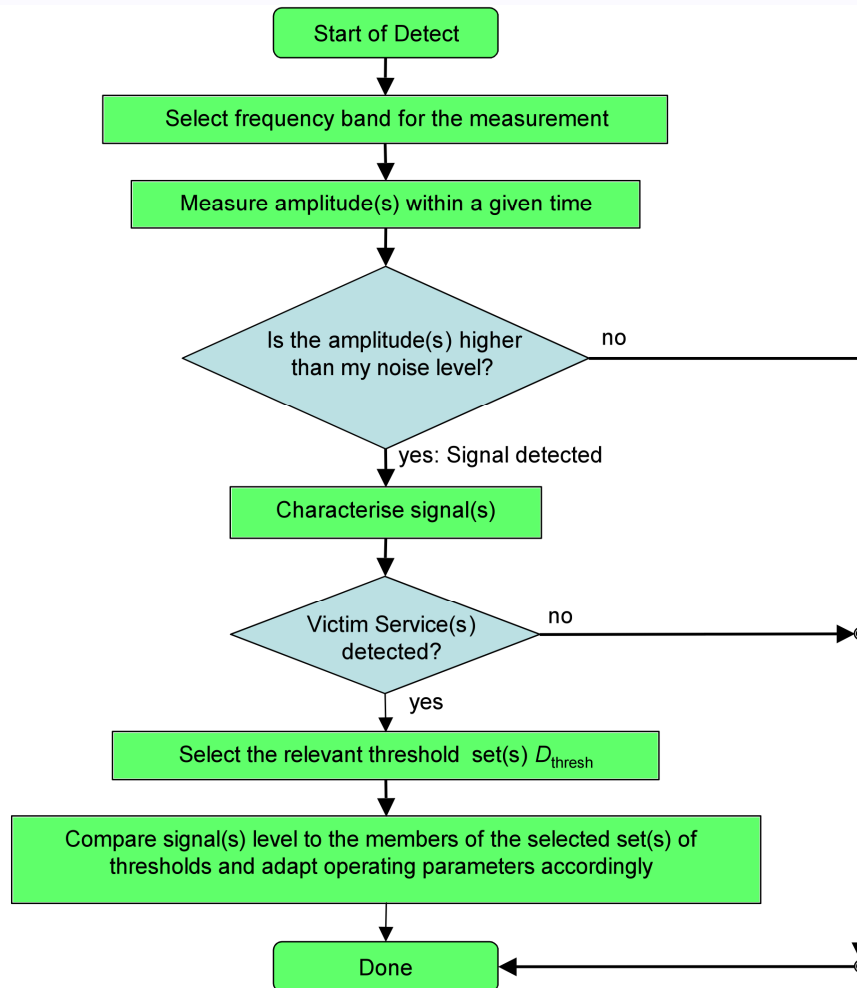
Start of Detect

Select frequency band for the measurement

Measure amplitude(s) within a given time

Is the amplitude(s) higher than my noise level?

no

yes: Signal detected

Characterise signal(s)

Victim Service(s) detected?

no

yes

Select the relevant threshold set(s) $D_{\text{thresh}}$

Compare signal(s) level to the members of the selected set(s) of thresholds and adapt operating parameters accordingly

Done